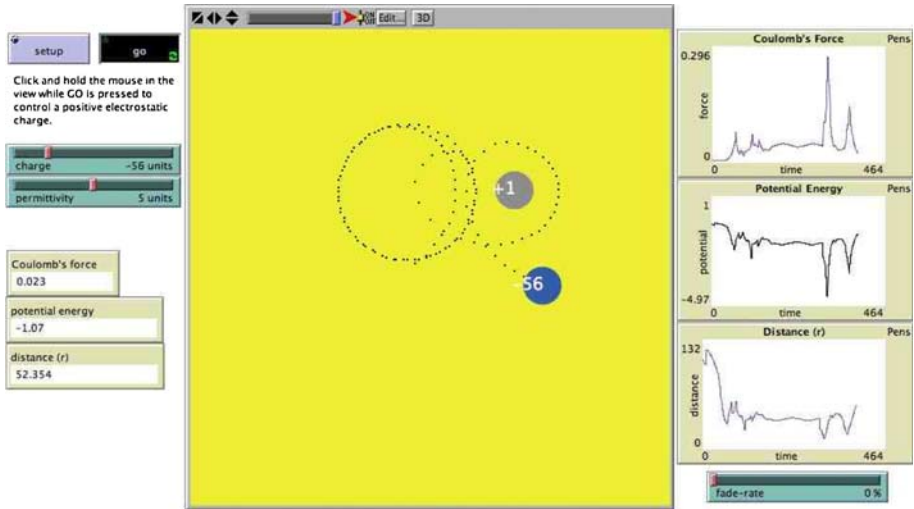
setup

go

Click and hold the mouse in the view while GO is pressed to control a positive electrostatic charge.

charge -56 units

permittivity 5 units

Coulomb's force
0.023

potential energy
-1.07

distance (r)
52.354

Edit... 3D

+1

-56

Coulomb's Force
Pens
0.296
force
0
0 time 464

Potential Energy
Pens
1
potential
-4.97
0 time 464

Distance (r)
Pens
132
distance
0
0 time 464

fade-rate 0 %